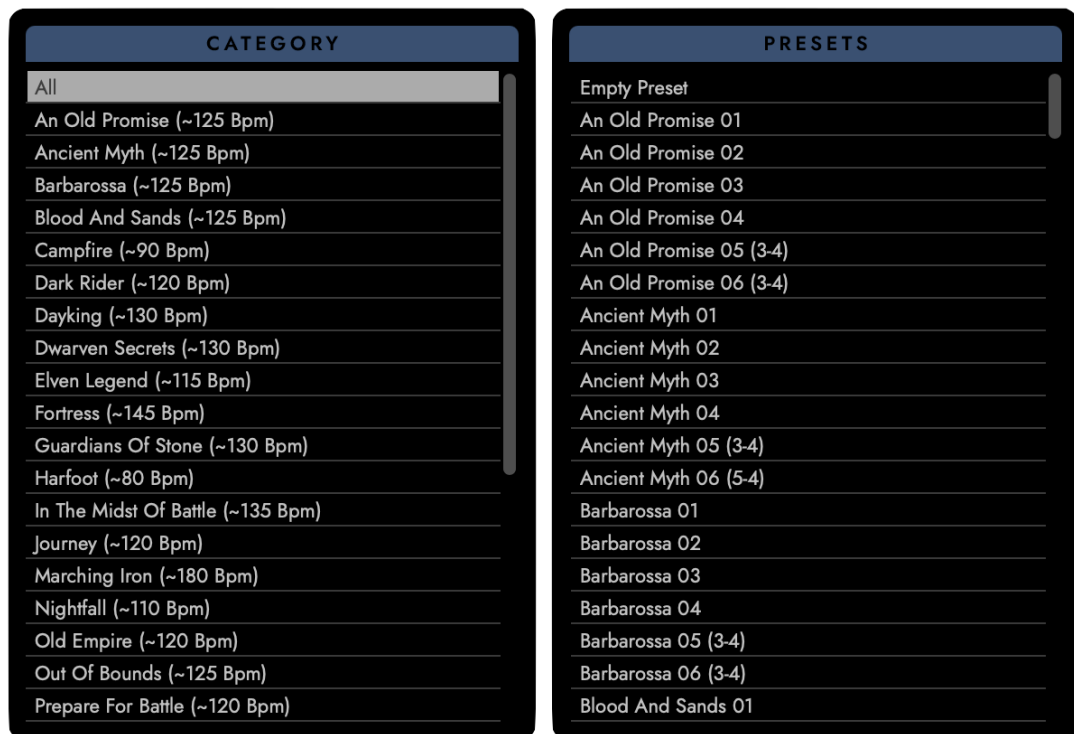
CATEGORY

All
An Old Promise (~125 Bpm)
Ancient Myth (~125 Bpm)
Barbarossa (~125 Bpm)
Blood And Sands (~125 Bpm)
Campfire (~90 Bpm)
Dark Rider (~120 Bpm)
Dayking (~130 Bpm)
Dwarven Secrets (~130 Bpm)
Elven Legend (~115 Bpm)
Fortress (~145 Bpm)
Guardians Of Stone (~130 Bpm)
Harfoot (~80 Bpm)
In The Midst Of Battle (~135 Bpm)
Journey (~120 Bpm)
Marching Iron (~180 Bpm)
Nightfall (~110 Bpm)
Old Empire (~120 Bpm)
Out Of Bounds (~125 Bpm)
Prepare For Battle (~120 Bpm)

PRESETS

Empty Preset
An Old Promise 01
An Old Promise 02
An Old Promise 03
An Old Promise 04
An Old Promise 05 (3-4)
An Old Promise 06 (3-4)
Ancient Myth 01
Ancient Myth 02
Ancient Myth 03
Ancient Myth 04
Ancient Myth 05 (3-4)
Ancient Myth 06 (5-4)
Barbarossa 01
Barbarossa 02
Barbarossa 03
Barbarossa 04
Barbarossa 05 (3-4)
Barbarossa 06 (3-4)
Blood And Sands 01